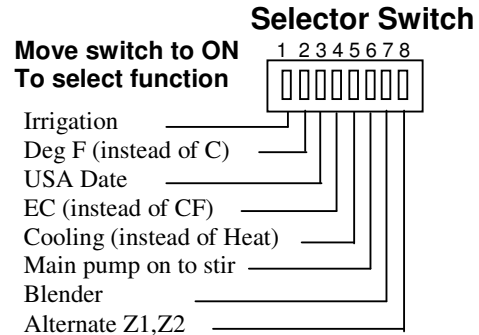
Selector Switch

Move switch to ON
To select function

1 2 3 4 5 6 7 8

Irrigation
Deg F (instead of C)
USA Date
EC (instead of CF)
Cooling (instead of Heat)
Main pump on to stir
Blender
Alternate Z1,Z2